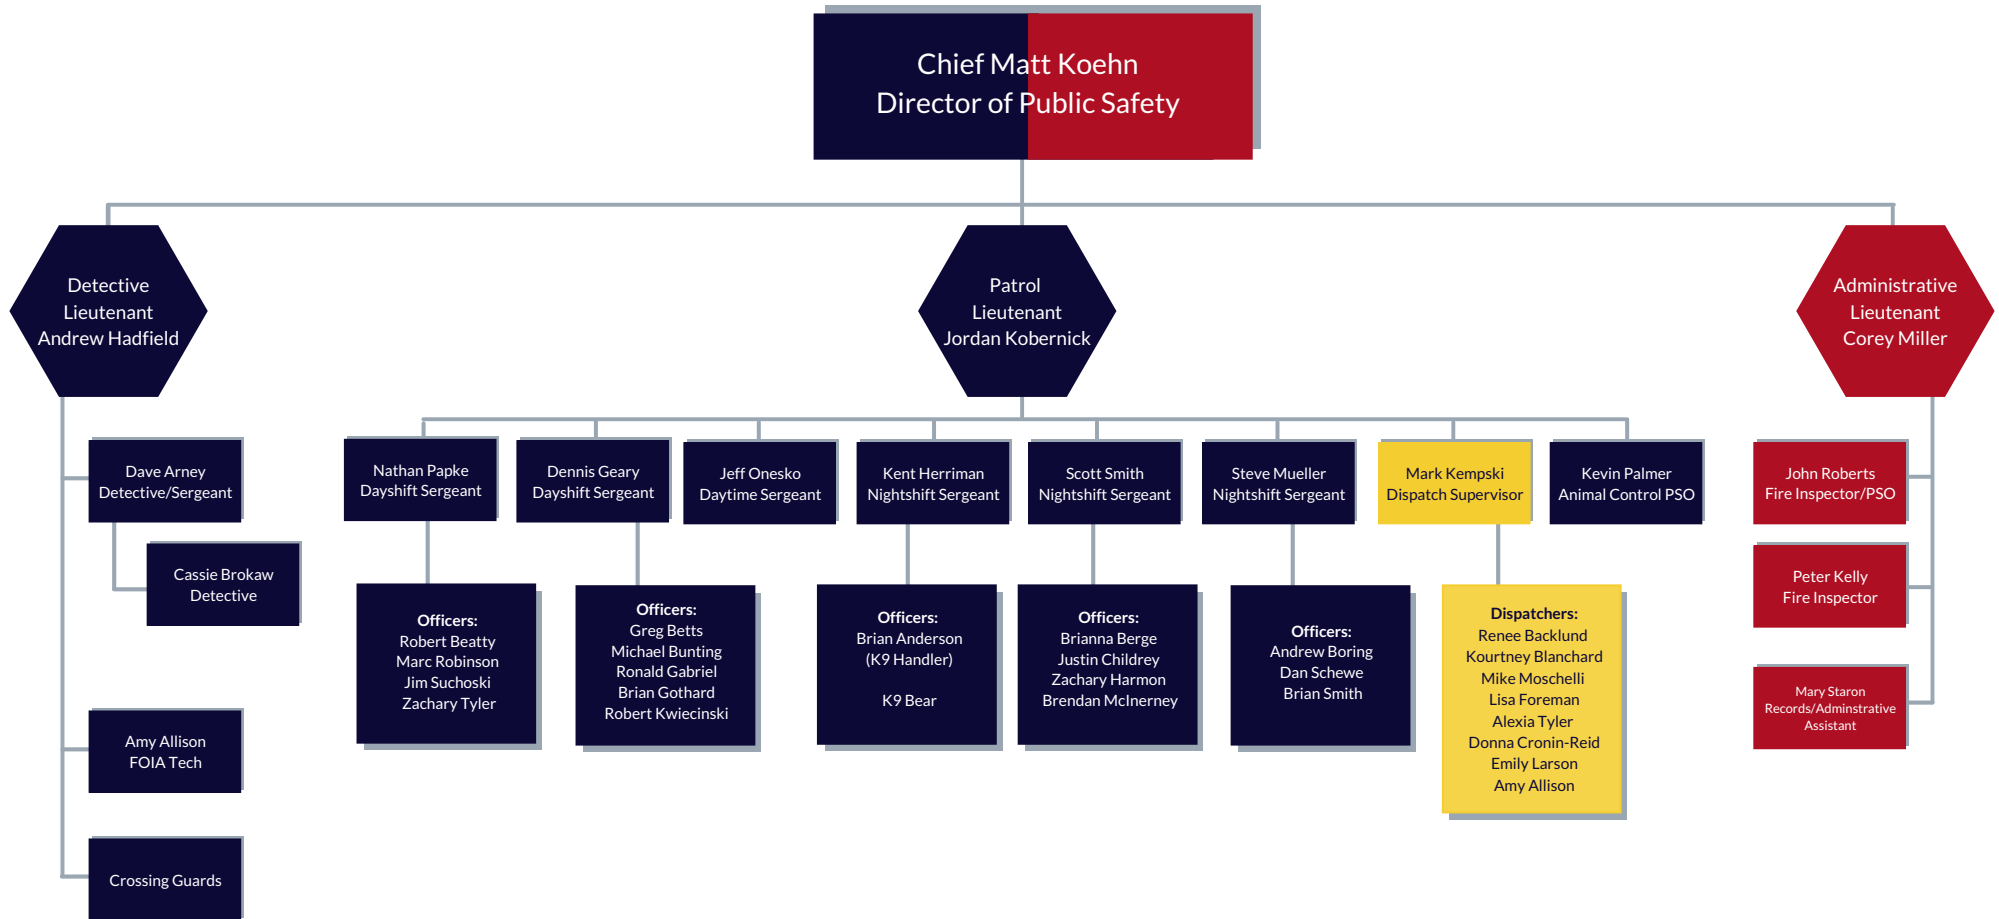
Chief Matt Koehn
Director of Public Safety

Detective
Lieutenant
Andrew Hadfield

Patrol
Lieutenant
Jordan Kobernick

Administrative
Lieutenant
Corey Miller

Dave Arney
Detective/Sergeant

Cassie Brokaw
Detective

Amy Allison
FOIA Tech

Crossing Guards

Nathan Papke
Dayshift Sergeant

Officers:
Robert Beatty
Marc Robinson
Jim Suchoski
Zachary Tyler

Dennis Geary
Dayshift Sergeant

Officers:
Greg Betts
Michael Bunting
Ronald Gabriel
Brian Gothard
Robert Kwiecinski

Jeff Onesko
Daytime Sergeant

Kent Herriman
Nightshift Sergeant

Officers:
Brian Anderson
(K9 Handler)

K9 Bear

Scott Smith
Nightshift Sergeant

Officers:
Brianna Berge
Justin Childrey
Zachary Harmon
Brendan McInerney

Steve Mueller
Nightshift Sergeant

Officers:
Andrew Boring
Dan Schewe
Brian Smith

Mark Kempski
Dispatch Supervisor

Dispatchers:
Renee Backlund
Kourtney Blanchard
Mike Moschelli
Lisa Foreman
Alexia Tyler
Donna Cronin-Reid
Emily Larson
Amy Allison

Kevin Palmer
Animal Control PSO

John Roberts
Fire Inspector/PSO

Peter Kelly
Fire Inspector

Mary Staron
Records/Adminstrative
Assistant